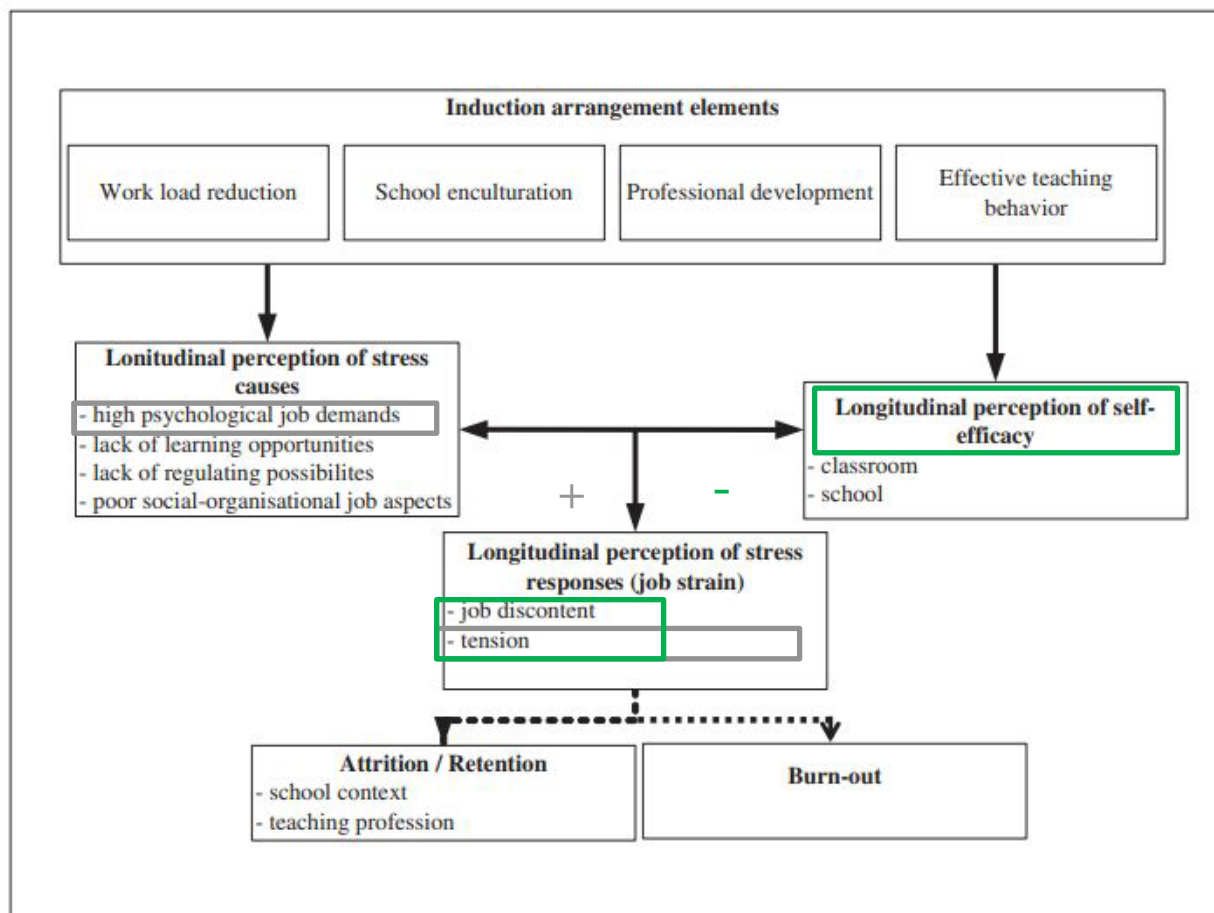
Induction arrangement elements

Work load reduction

School enculturation

Professional development

Effective teaching behavior

Lonitudinal perception of stress causes
- high psychological job demands
- lack of learning opportunities
- lack of regulating possibilites
- poor social-organisational job aspects

Longitudinal perception of self-efficacy
- classroom
- school

+

-

Longitudinal perception of stress responses (job strain)
- job discontent
- tension

Attrition / Retention
- school context
- teaching profession

Burn-out